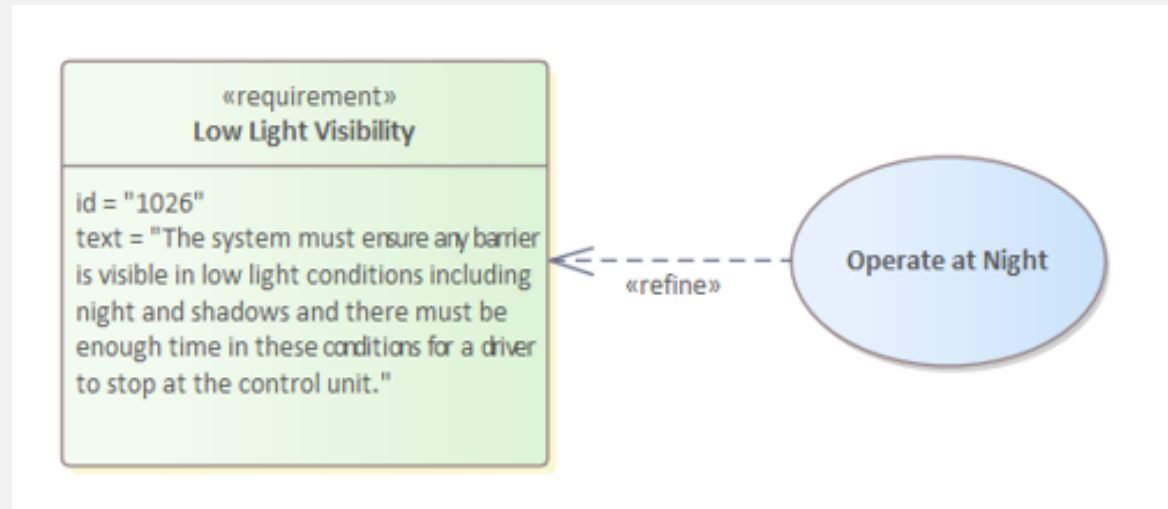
«requirement»
Low Light Visibility

id = "1026"
text = "The system must ensure any barrier is visible in low light conditions including night and shadows and there must be enough time in these conditions for a driver to stop at the control unit."

«refine»

Operate at Night